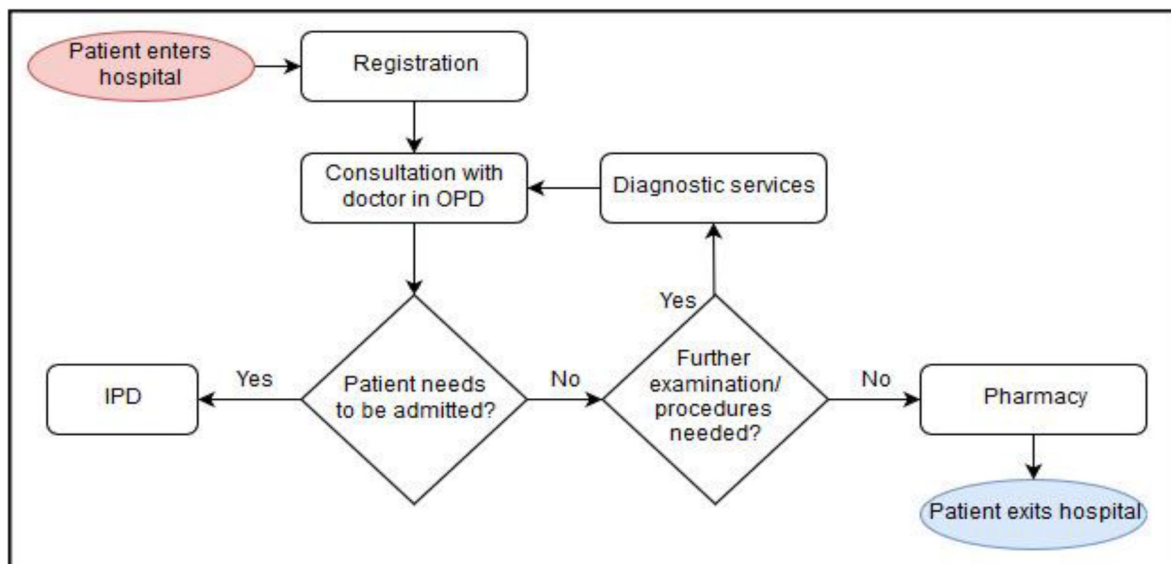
Patient enters hospital

Registration

Consultation with doctor in OPD

Diagnostic services

Yes

IPD

Yes

Patient needs to be admitted?

No

Further examination/ procedures needed?

No

Pharmacy

Patient exits hospital